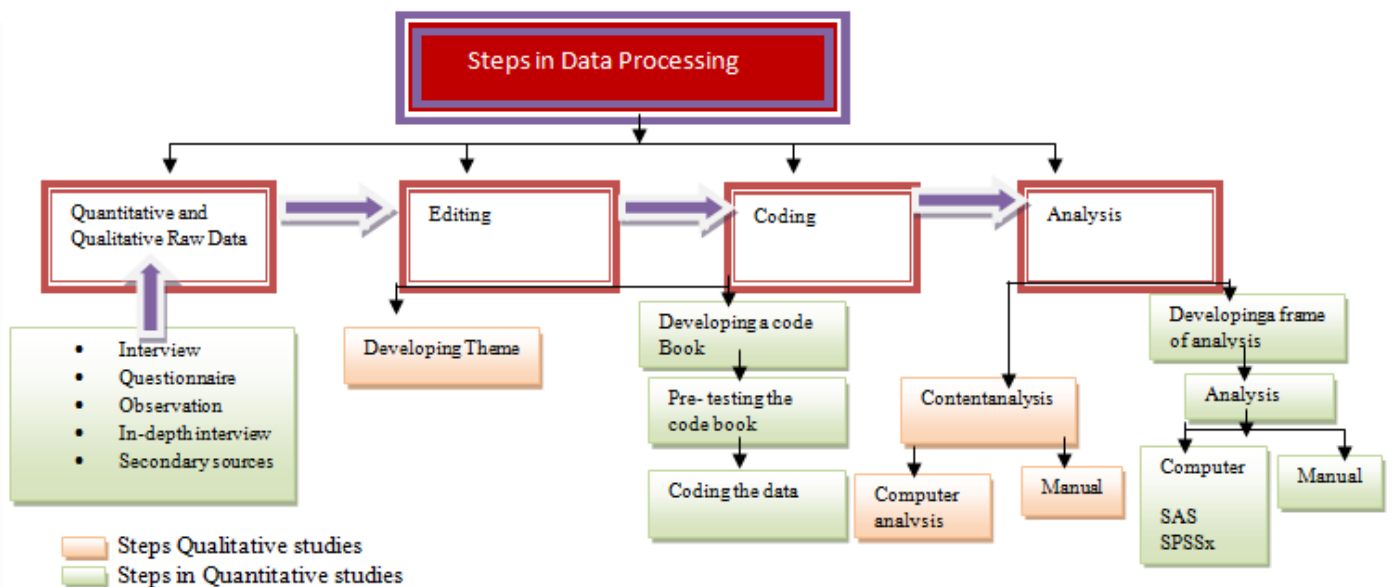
Steps in Data Processing

Quantitative and Qualitative Raw Data

Editing

Coding

Analysis

- Interview
- Questionnaire
- Observation
- In-depth interview
- Secondary sources

Developing Theme

Developing a code Book

Pre- testing the code book

Coding the data

Developinga frame of analysis

Contentanalysis

Analysis

Computer analysis

Manual

Computer

SAS
SPSSx

Manual

Steps Qualitative studies
Steps in Quantitative studies